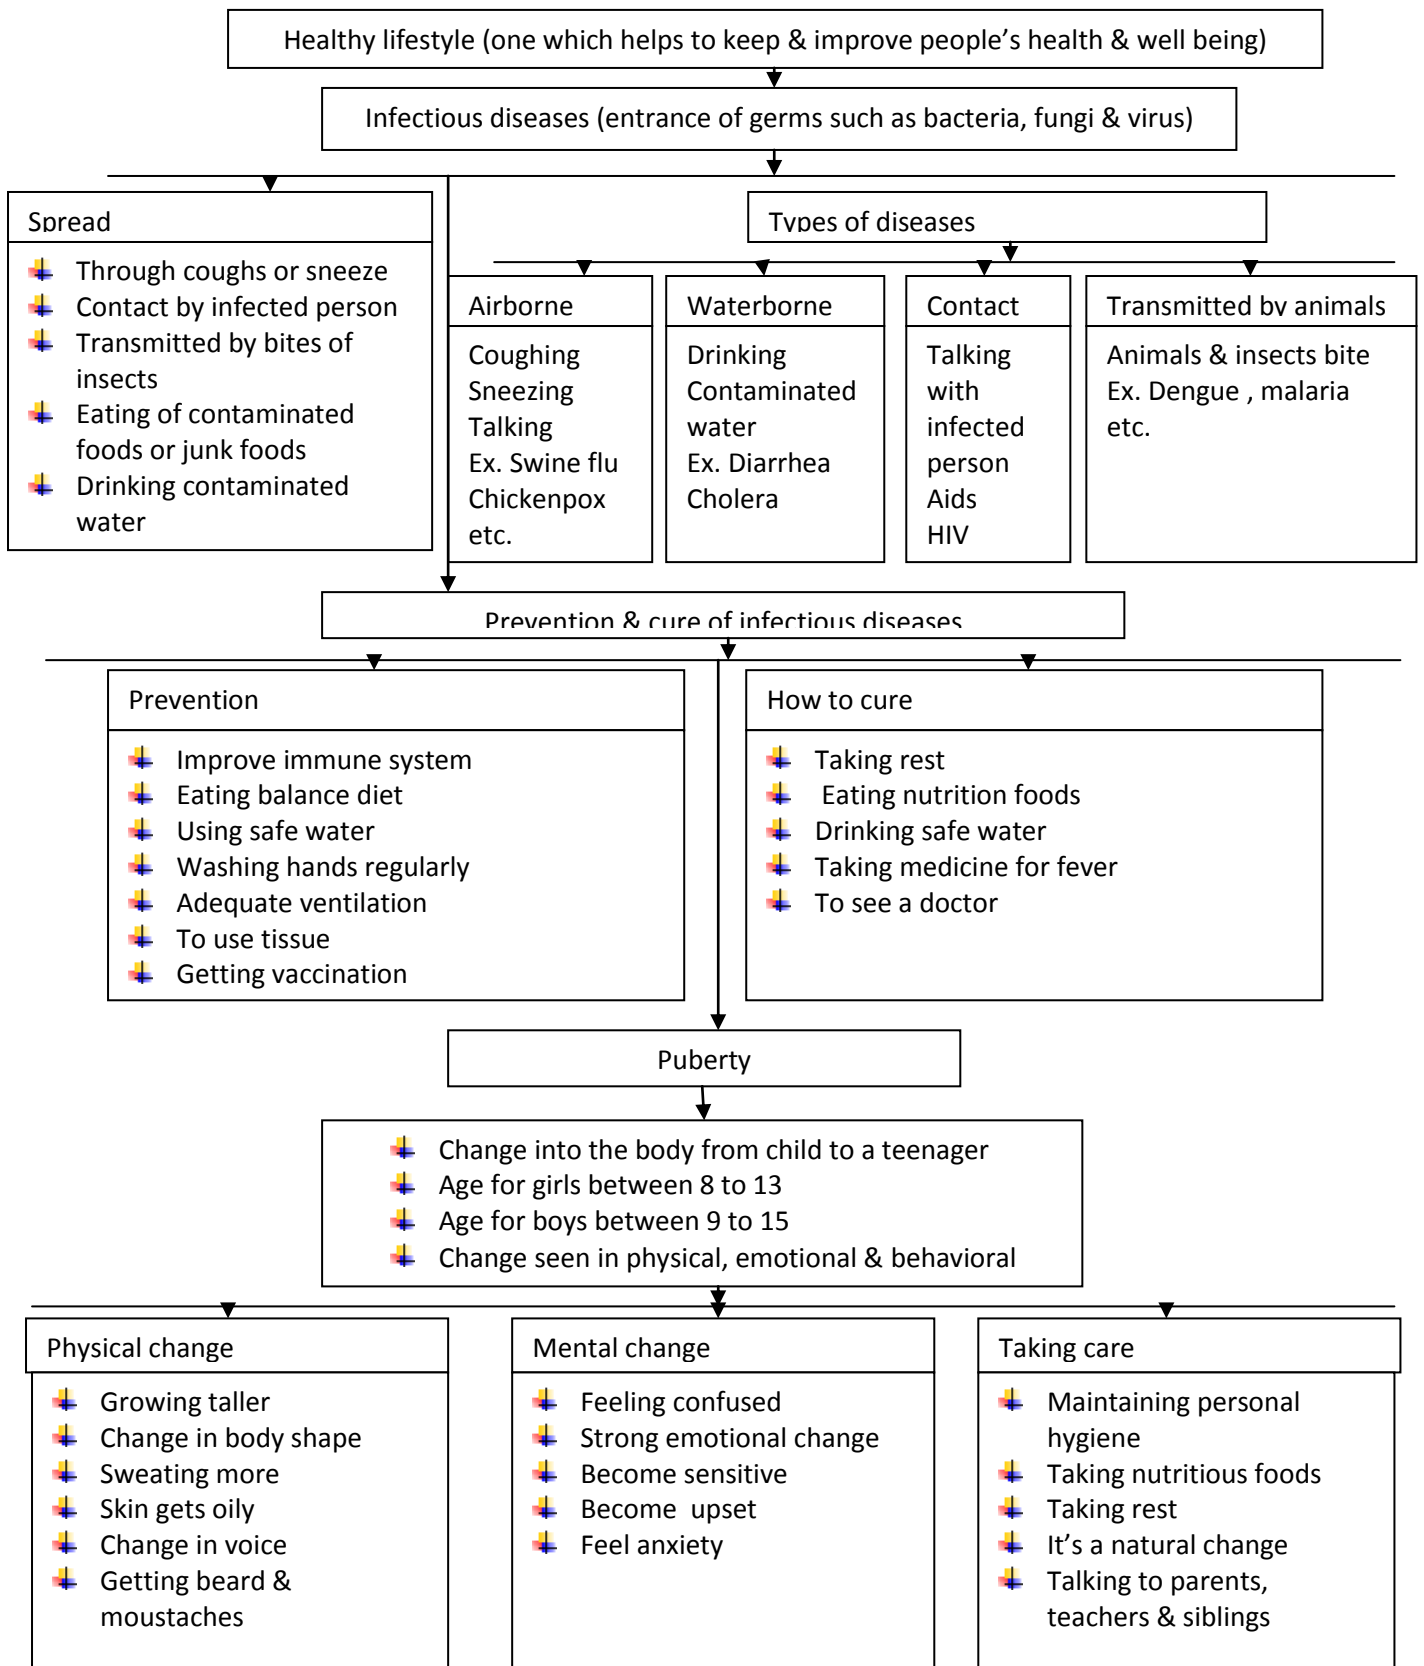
Healthy lifestyle (one which helps to keep & improve people's health & well being)

Infectious diseases (entrance of germs such as bacteria, fungi & virus)

Spread

Through coughs or sneeze
Contact by infected person
Transmitted by bites of insects
Eating of contaminated foods or junk foods
Drinking contaminated water

Types of diseases

Airborne

Coughing
Sneezing
Talking
Ex. Swine flu
Chickenpox
etc.

Waterborne

Drinking
Contaminated water
Ex. Diarrhea
Cholera

Contact

Talking with infected person
Aids
HIV

Transmitted by animals

Animals & insects bite
Ex. Dengue , malaria etc.

Prevention & cure of infectious diseases

Prevention

Improve immune system
Eating balance diet
Using safe water
Washing hands regularly
Adequate ventilation
To use tissue
Getting vaccination

How to cure

Taking rest
Eating nutrition foods
Drinking safe water
Taking medicine for fever
To see a doctor

Puberty

Change into the body from child to a teenager
Age for girls between 8 to 13
Age for boys between 9 to 15
Change seen in physical, emotional & behavioral

Physical change

Growing taller
Change in body shape
Sweating more
Skin gets oily
Change in voice
Getting beard & moustaches

Mental change

Feeling confused
Strong emotional change
Become sensitive
Become upset
Feel anxiety

Taking care

Maintaining personal hygiene
Taking nutritious foods
Taking rest
It's a natural change
Talking to parents, teachers & siblings